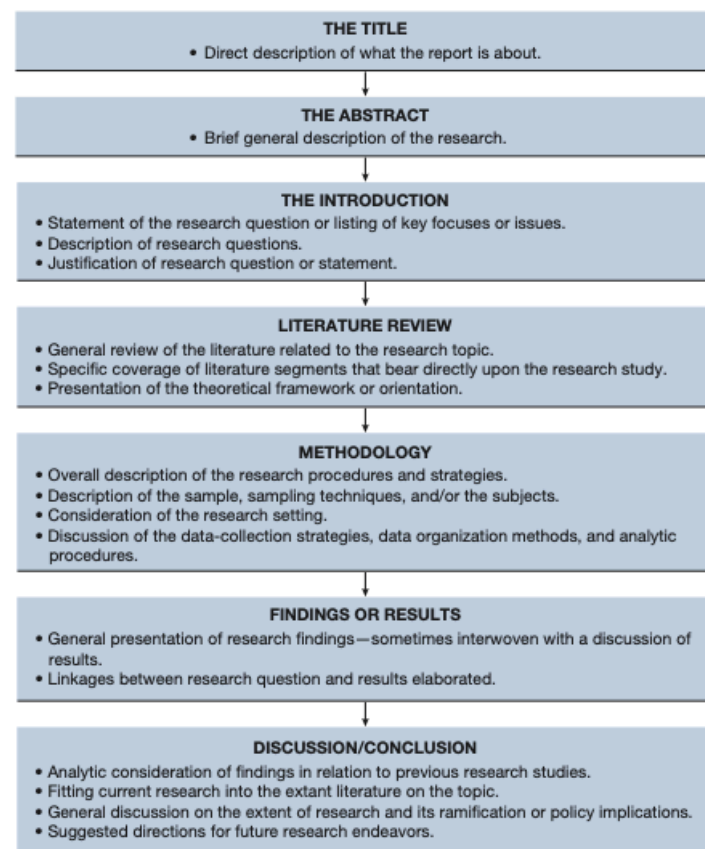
THE TITLE
• Direct description of what the report is about.

THE ABSTRACT
• Brief general description of the research.

THE INTRODUCTION
• Statement of the research question or listing of key focuses or issues.
• Description of research questions.
• Justification of research question or statement.

LITERATURE REVIEW
• General review of the literature related to the research topic.
• Specific coverage of literature segments that bear directly upon the research study.
• Presentation of the theoretical framework or orientation.

METHODOLOGY
• Overall description of the research procedures and strategies.
• Description of the sample, sampling techniques, and/or the subjects.
• Consideration of the research setting.
• Discussion of the data-collection strategies, data organization methods, and analytic procedures.

FINDINGS OR RESULTS
• General presentation of research findings—sometimes interwoven with a discussion of results.
• Linkages between research question and results elaborated.

DISCUSSION/CONCLUSION
• Analytic consideration of findings in relation to previous research studies.
• Fitting current research into the extant literature on the topic.
• General discussion on the extent of research and its ramification or policy implications.
• Suggested directions for future research endeavors.